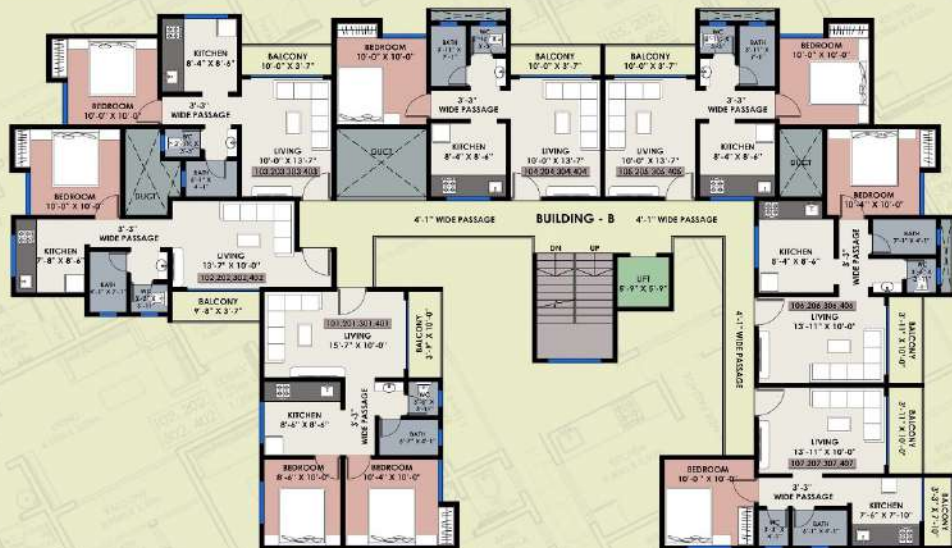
KITCHEN
8'-4" X 8'-6"

BALCONY
10'-0" X 3'-7"

BEDROOM
10'-0" X 10'-0"

BATH
5'-11" X 7'-1"

WC

BALCONY
10'-0" X 3'-7"

BALCONY
10'-0" X 3'-7"

WC

BATH
5'-11" X 7'-1"

BEDROOM
10'-0" X 10'-0"

BEDROOM
10'-0" X 10'-0"

3'-3"
WIDE PASSAGE

3'-3"
WIDE PASSAGE

3'-3"
WIDE PASSAGE

LIVING
10'-0" X 13'-7"
103 203 303 403

DUCT

KITCHEN
8'-4" X 8'-6"

LIVING
10'-0" X 13'-7"
104 204 304 404

LIVING
10'-0" X 13'-7"
105 205 305 405

KITCHEN
8'-4" X 8'-6"

DUCT

BEDROOM
10'-0" X 10'-0"

DUCT

BATH

BEDROOM
10'-4" X 10'-0"

BEDROOM
10'-0" X 10'-0"

4'-1" WIDE PASSAGE

BUILDING - B

4'-1" WIDE PASSAGE

KITCHEN
7'-8" X 8'-6"

3'-3"
WIDE PASSAGE

LIVING
13'-7" X 10'-0"
102 202 302 402

DN UP

LIFT
5'-9" X 5'-9"

KITCHEN
8'-4" X 8'-6"

3'-3"

BATH

BATH

WC

WC

BALCONY
9'-8" X 3'-7"

100 201 301 401
LIVING
15'-7" X 10'-0"

BALCONY
3'-7" X 10'-0"

106 206 306 406
LIVING
13'-11" X 10'-0"

BALCONY
3'-11" X 10'-0"

4'-1" WIDE PASSAGE

KITCHEN
8'-6" X 8'-6"

3'-3"
WIDE PASSAGE

WC

BATH
5'-7" X 8'-1"

LIVING
13'-11" X 10'-0"
107 207 307 407

BALCONY
3'-11" X 10'-0"

BEDROOM
8'-6" X 10'-0"

BEDROOM
10'-4" X 10'-0"

BEDROOM
10'-0" X 10'-0"

3'-3"
WIDE PASSAGE

KITCHEN
7'-6" X 7'-10"

BALCONY
3'-3" X 7'-10"

WC

BATH